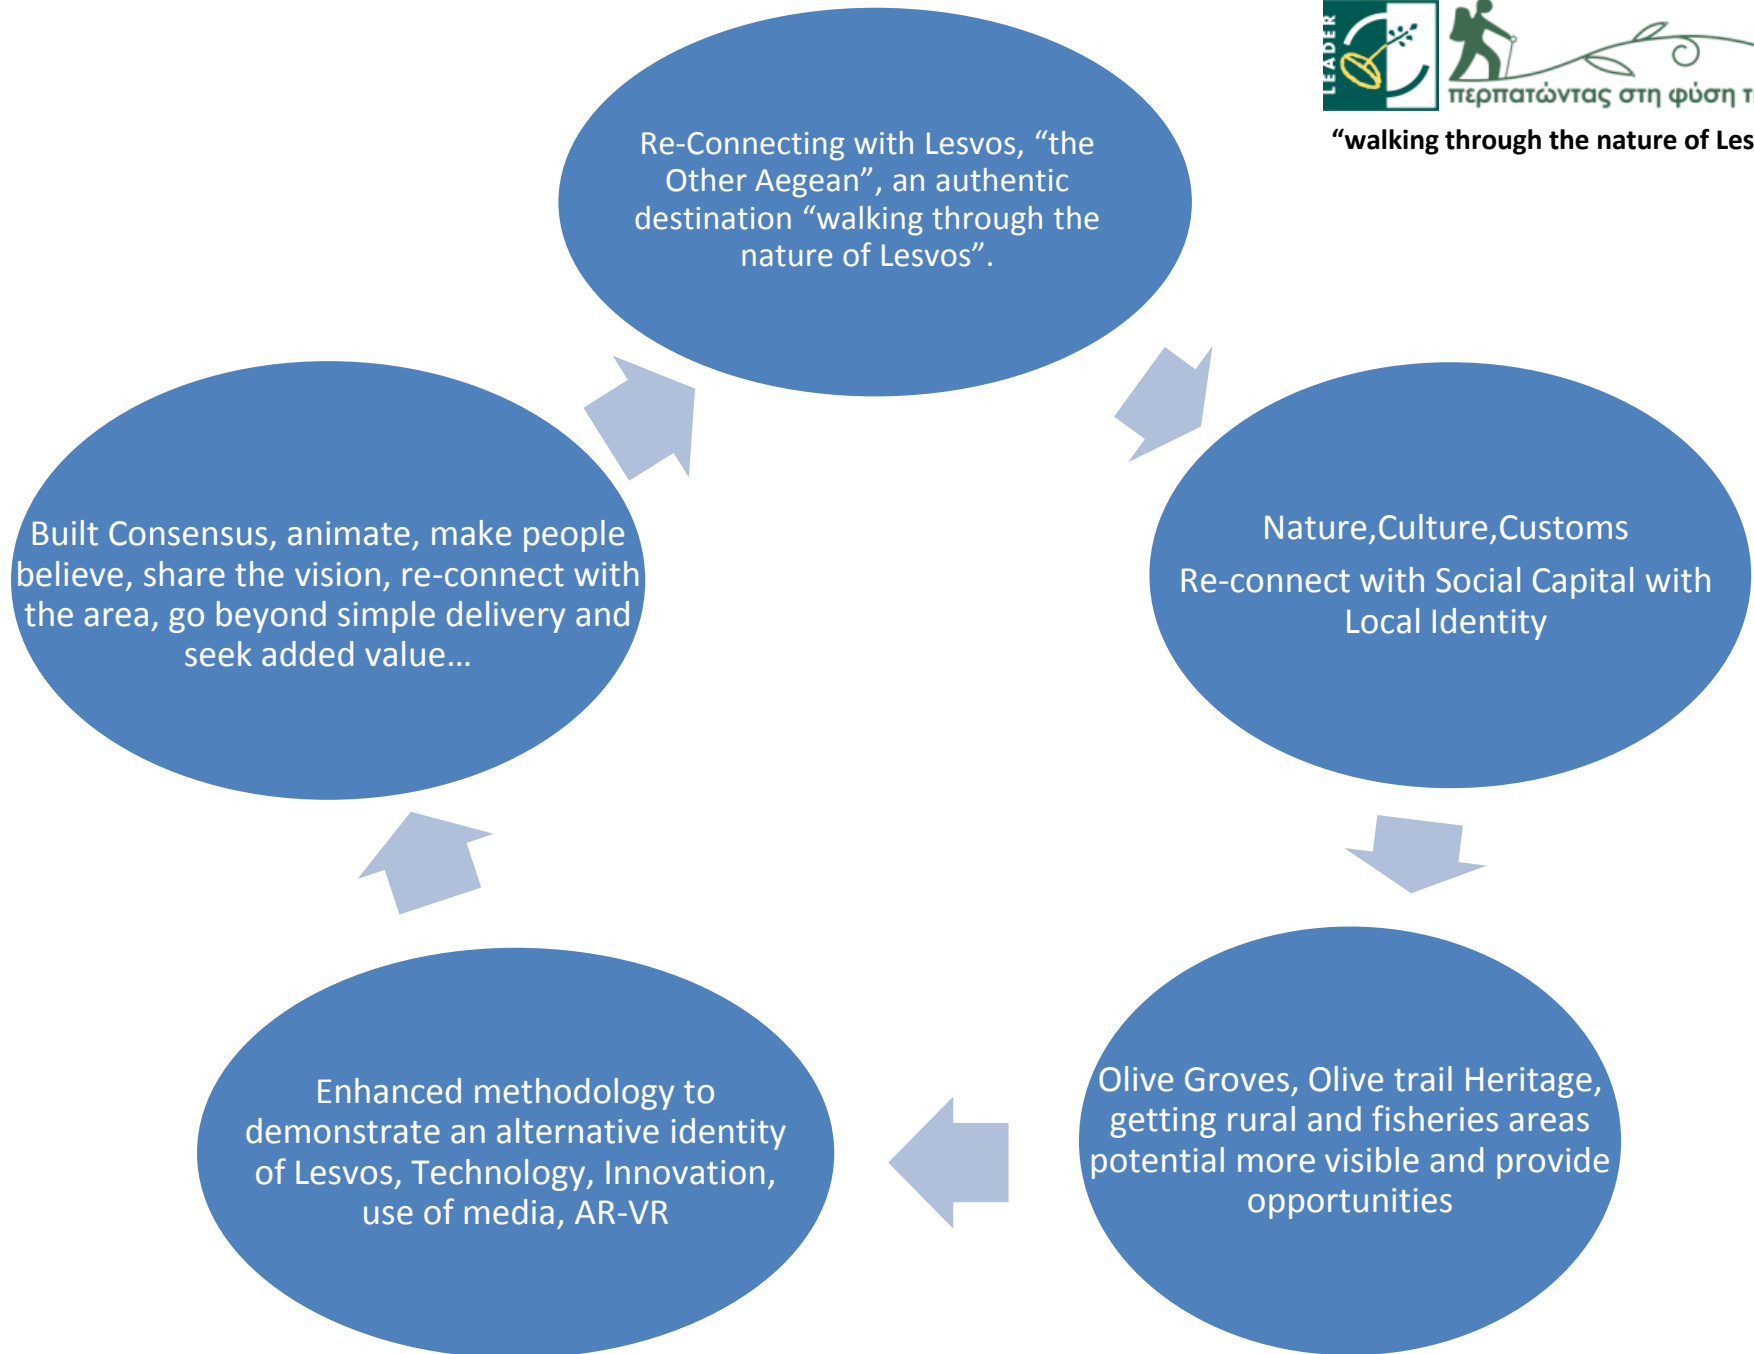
LEADER

περπατώντας στη φύση τ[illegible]

"walking through the nature of Les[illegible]

Re-Connecting with Lesvos, "the Other Aegean", an authentic destination "walking through the nature of Lesvos".

Nature,Culture,Customs

Re-connect with Social Capital with Local Identity

Olive Groves, Olive trail Heritage, getting rural and fisheries areas potential more visible and provide opportunities

Enhanced methodology to demonstrate an alternative identity of Lesvos, Technology, Innovation, use of media, AR-VR

Built Consensus, animate, make people believe, share the vision, re-connect with the area, go beyond simple delivery and seek added value…